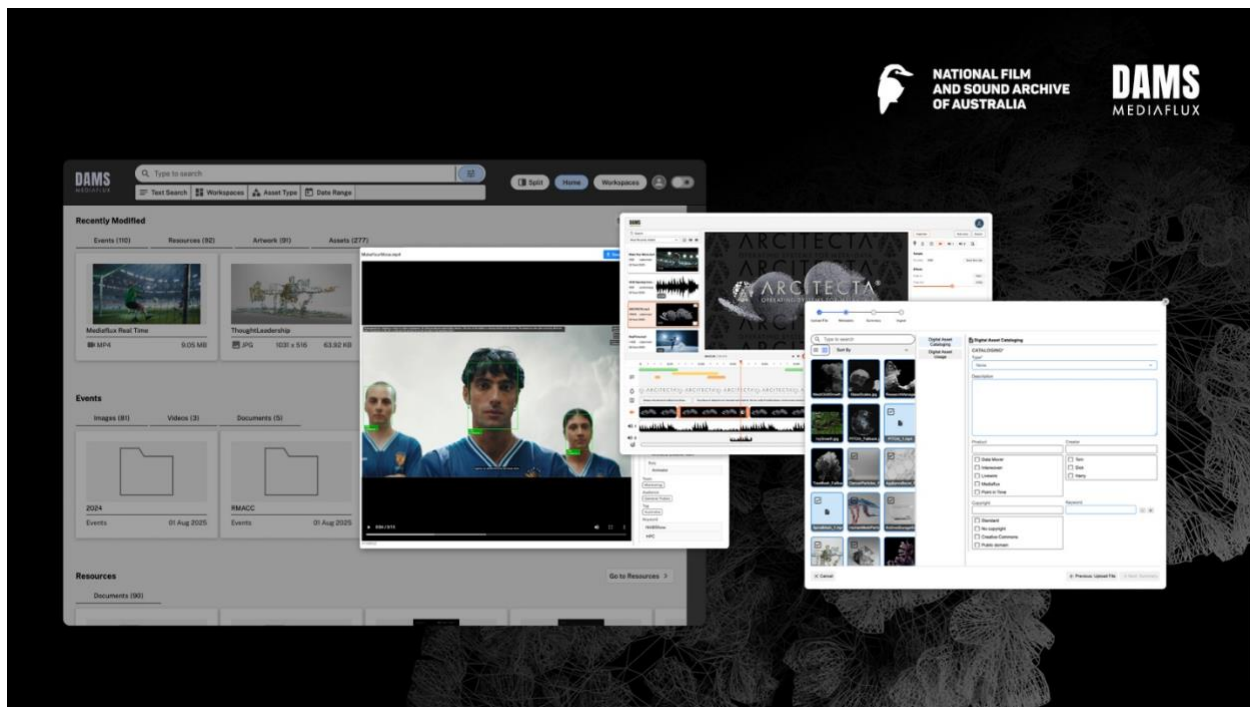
NATIONAL FILM AND SOUND ARCHIVE OF AUSTRALIA

DAMS MEDIAFLUX

DAMS MEDIAFLUX

Type to search

Text Search | Workspaces | Asset Type | Date Range

Split | Home | Workspaces

Recently Modified

Events (110) | Resources (92) | Artwork (91) | Assets (277)

Mediaflux Real Time
MP4 9.05 MB

ThoughtLeadership
JPG 1031 x 516 63.62 KB

Events

Images (81) | Videos (3) | Documents (5)

2024
Events 01 Aug 2025

XMACC
Events 01 Aug 2025

Resources

Go to Resources

Documents (90)

ARCITECTA

Type to search

Sort By

Digital Asset Cataloging

Digital Asset Usage

Digital Asset Cataloging

CATALOGING

Type

None

Description

Product

Creator

Copyright

Keyword

Standard
No copyright
Creative Commons
Public domain

Cancel

Previous: Upload File